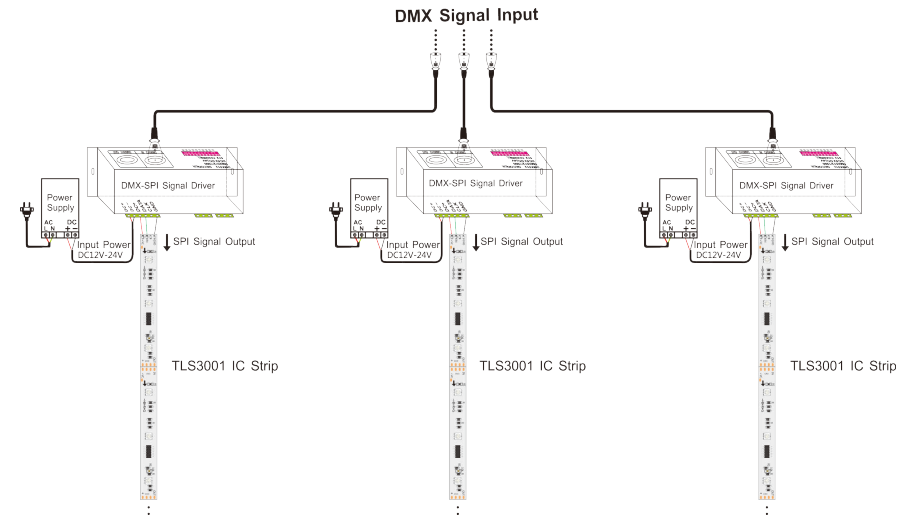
DMX Signal Input

DMX-SPI Signal Driver

Power Supply

AC L N

DC + −

Input Power DC12V-24V

SPI Signal Output

TLS3001 IC Strip

DMX-SPI Signal Driver

Power Supply

AC L N

DC + −

Input Power DC12V-24V

SPI Signal Output

TLS3001 IC Strip

DMX-SPI Signal Driver

Power Supply

AC L N

DC + −

Input Power DC12V-24V

SPI Signal Output

TLS3001 IC Strip